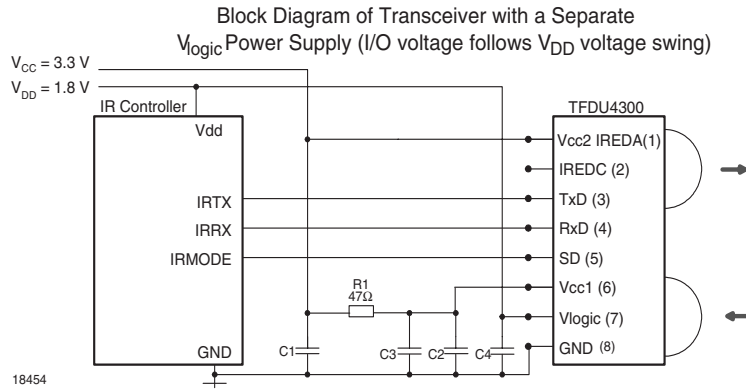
Block Diagram of Transceiver with a Separate $V_{logic}$ Power Supply (I/O voltage follows $V_{DD}$ voltage swing)

$V_{CC}$ = 3.3 V

$V_{DD}$ = 1.8 V

IR Controller

Vdd

IRTX

IRRX

IRMODE

GND

R1

47Ω

C1

C3

C2

C4

TFDU4300

Vcc2 IREDA(1)

IREDC (2)

TxD (3)

RxD (4)

SD (5)

Vcc1 (6)

Vlogic (7)

GND (8)

18454